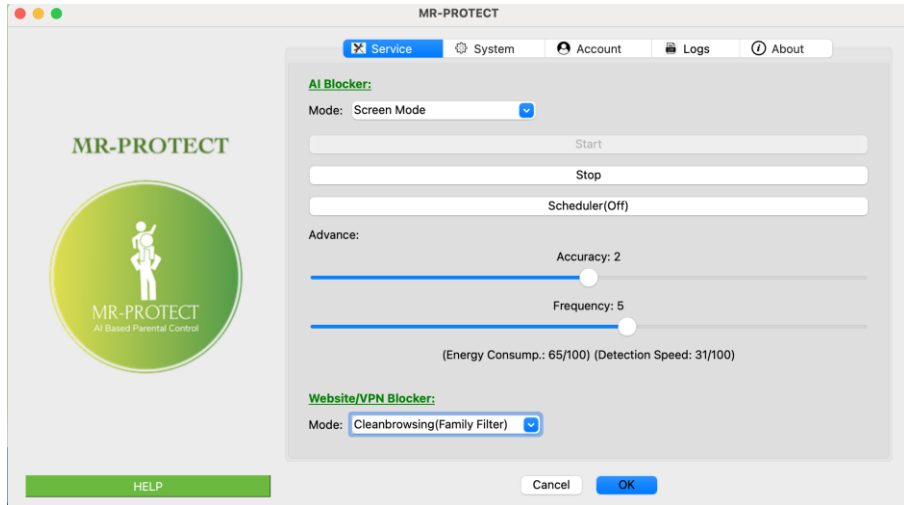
MR-PROTECT

Service
System
Account
Logs
About

MR-PROTECT

MR-PROTECT
AI Based Parental Control

AI Blocker:

Mode: Screen Mode

Start

Stop

Scheduler(Off)

Advance:

Accuracy: 2

Frequency: 5

(Energy Consump.: 65/100) (Detection Speed: 31/100)

Website/VPN Blocker:

Mode: Cleanbrowsing(Family Filter)

HELP

Cancel

OK